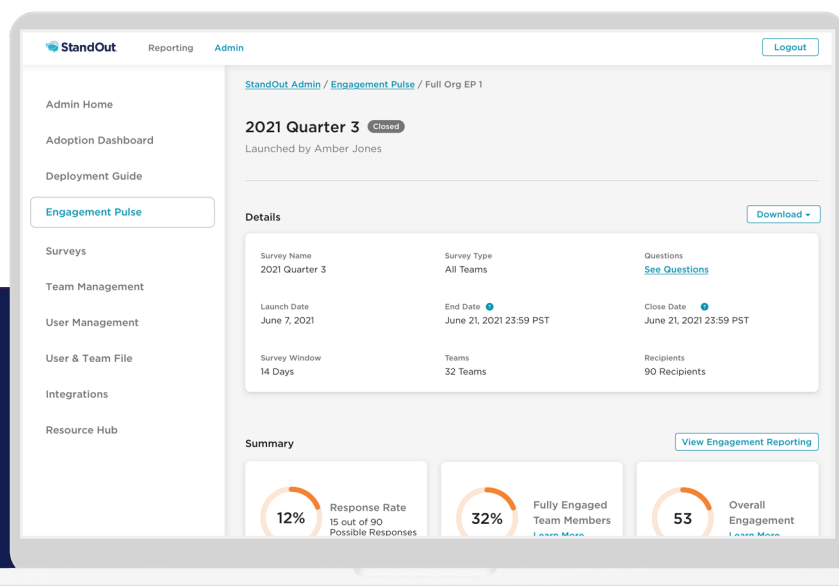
StandOut Reporting Admin Logout

Admin Home

Adoption Dashboard

Deployment Guide

Engagement Pulse

Surveys

Team Management

User Management

User & Team File

Integrations

Resource Hub

StandOut Admin / Engagement Pulse / Full Org EP 1

2021 Quarter 3 Closed

Launched by Amber Jones

Details

Download

| Survey Name | Survey Type | Questions |
|---|---|---|
| 2021 Quarter 3 | All Teams | See Questions |
| Launch Date | End Date | Close Date |
| June 7, 2021 | June 21, 2021 23:59 PST | June 21, 2021 23:59 PST |
| Survey Window | Teams | Recipients |
| 14 Days | 32 Teams | 90 Recipients |

Summary

View Engagement Reporting

12% Response Rate 15 out of 90 Possible Responses

32% Fully Engaged Team Members Learn More

53 Overall Engagement Learn More